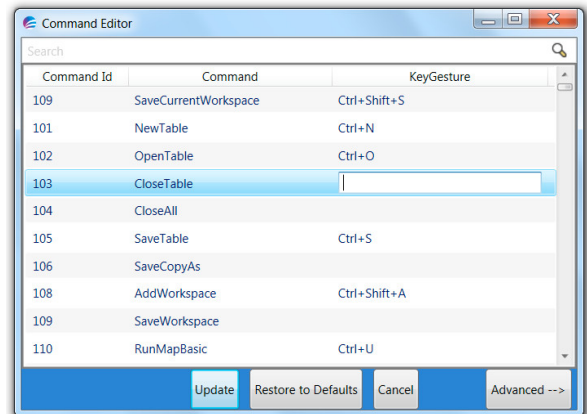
Command Editor

Search

| Command Id | Command | KeyGesture |
|---|---|---|
| 109 | SaveCurrentWorkspace | Ctrl+Shift+S |
| 101 | NewTable | Ctrl+N |
| 102 | OpenTable | Ctrl+O |
| 103 | CloseTable | |
| 104 | CloseAll | |
| 105 | SaveTable | Ctrl+S |
| 106 | SaveCopyAs | |
| 108 | AddWorkspace | Ctrl+Shift+A |
| 109 | SaveWorkspace | |
| 110 | RunMapBasic | Ctrl+U |

Update | Restore to Defaults | Cancel | Advanced -->